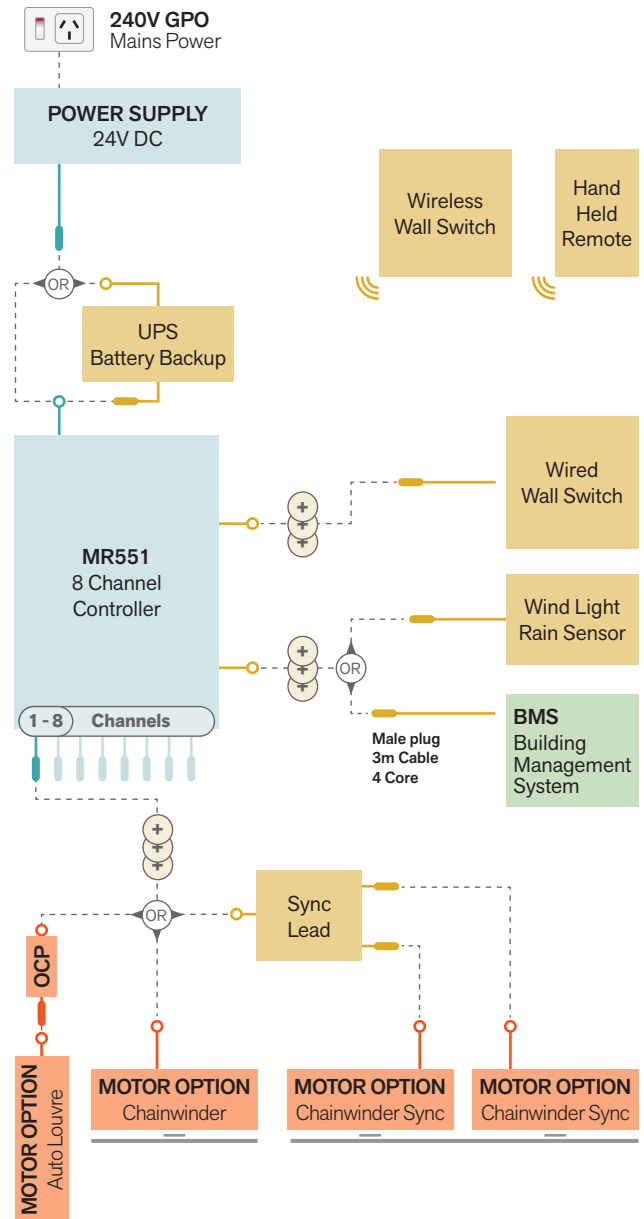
240V GPO
Mains Power

POWER SUPPLY
24V DC

Wireless Wall Switch

Hand Held Remote

OR

UPS
Battery Backup

MR551
8 Channel Controller

Wired Wall Switch

Wind Light Rain Sensor

OR

BMS
Building Management System

Male plug
3m Cable
4 Core

1 - 8 Channels

OCP

OR

Sync Lead

MOTOR OPTION
Auto Louvre

MOTOR OPTION
Chainwinder

MOTOR OPTION
Chainwinder Sync

MOTOR OPTION
Chainwinder Sync